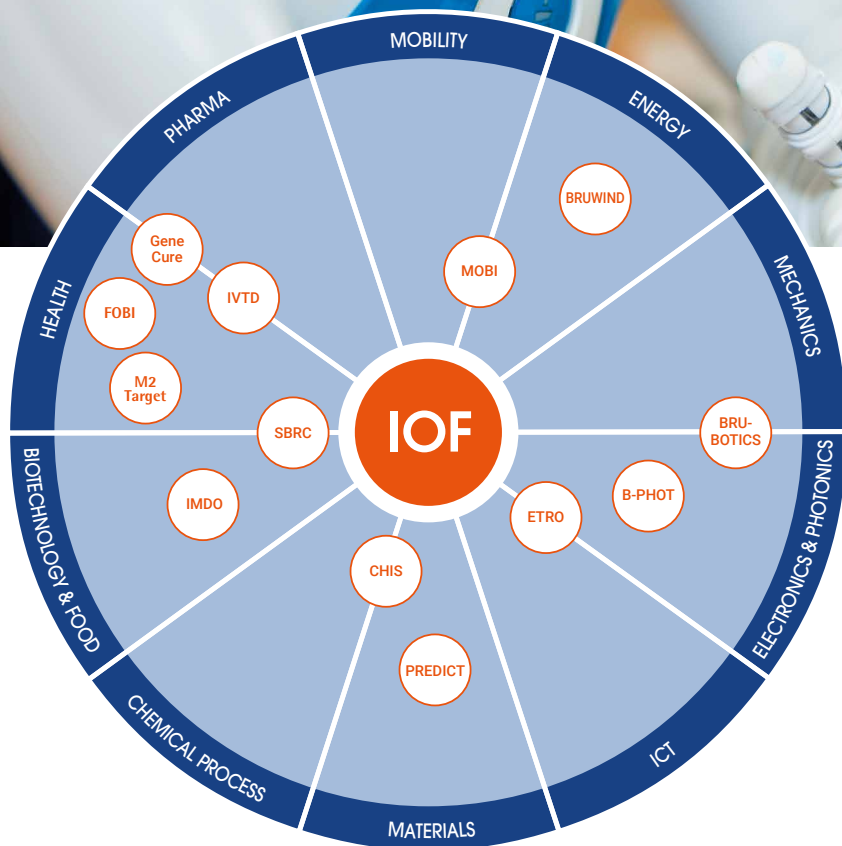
MOBILITY
ENERGY
MECHANICS
ELECTRONICS & PHOTONICS
ICT
MATERIALS
CHEMICAL PROCESS
BIOTECHNOLOGY & FOOD
HEALTH
PHARMA

BRUWIND
MOBI
Gene Cure
IVTD
FOBI
M2 Target
SBRC
IOF
BRU-BOTICS
B-PHOT
ETRO
IMDO
CHIS
PREDICT